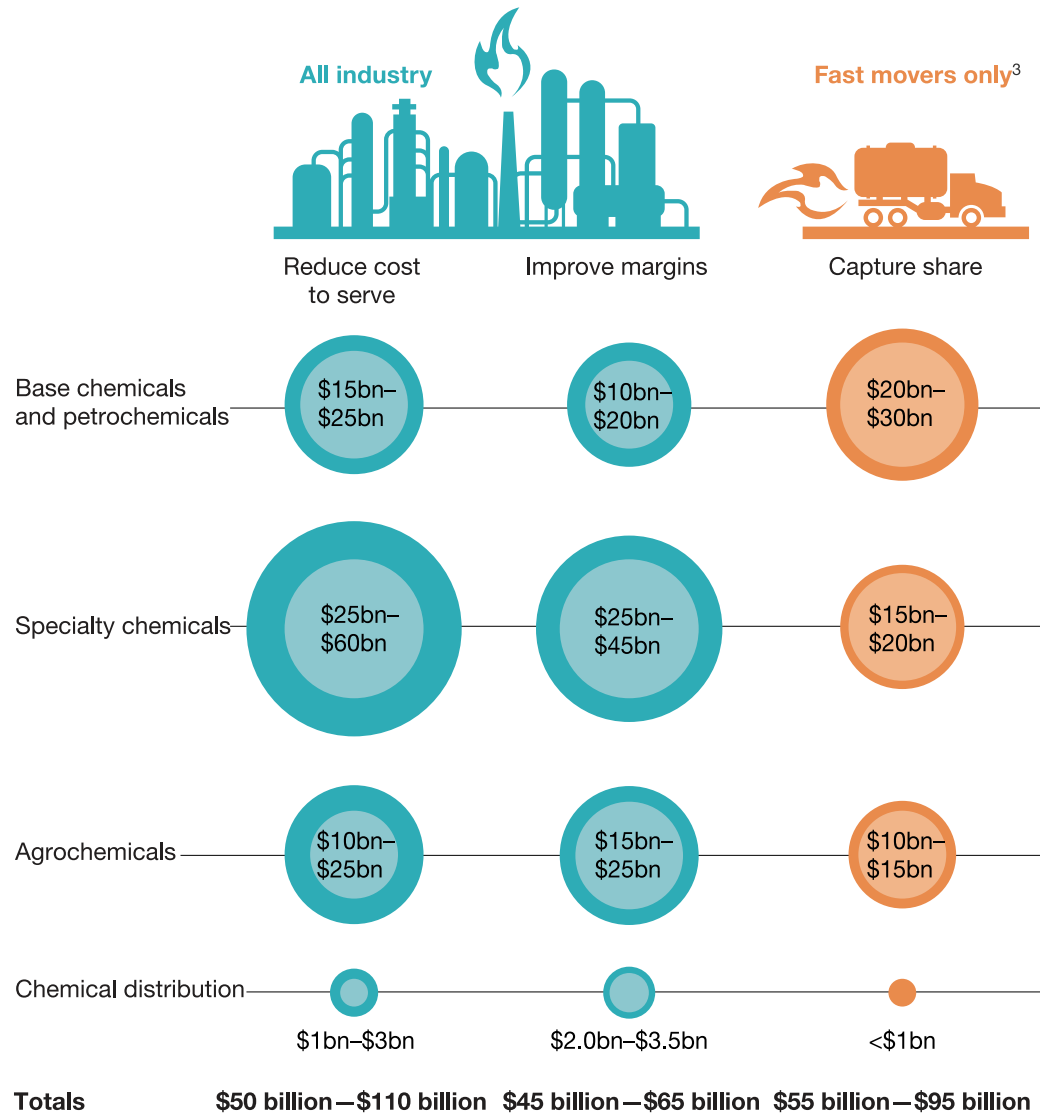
All industry

Fast movers only$^3$

Reduce cost to serve

Improve margins

Capture share

| | Reduce cost to serve | Improve margins | Capture share |
|---|---|---|---|
| Base chemicals and petrochemicals | \$15bn–\$25bn | \$10bn–\$20bn | \$20bn–\$30bn |
| Specialty chemicals | \$25bn–\$60bn | \$25bn–\$45bn | \$15bn–\$20bn |
| Agrochemicals | \$10bn–\$25bn | \$15bn–\$25bn | \$10bn–\$15bn |
| Chemical distribution | \$1bn–\$3bn | \$2.0bn–\$3.5bn | <\$1bn |
| Totals | \$50 billion—\$110 billion | \$45 billion—\$65 billion | \$55 billion—\$95 billion |